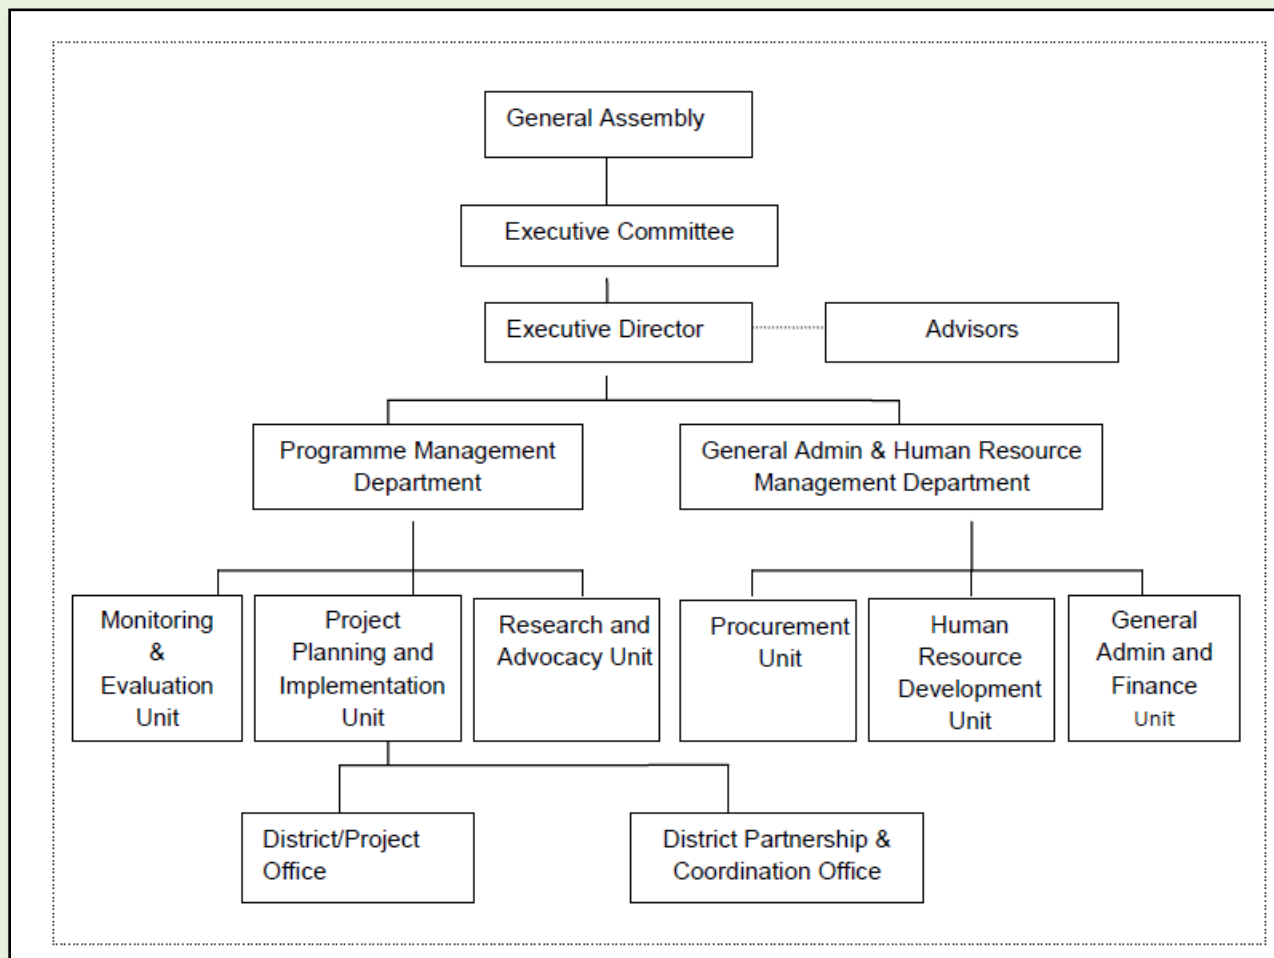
General Assembly

Executive Committee

Executive Director

Advisors

Programme Management Department

General Admin & Human Resource Management Department

Monitoring & Evaluation Unit

Project Planning and Implementation Unit

Research and Advocacy Unit

Procurement Unit

Human Resource Development Unit

General Admin and Finance Unit

District/Project Office

District Partnership & Coordination Office